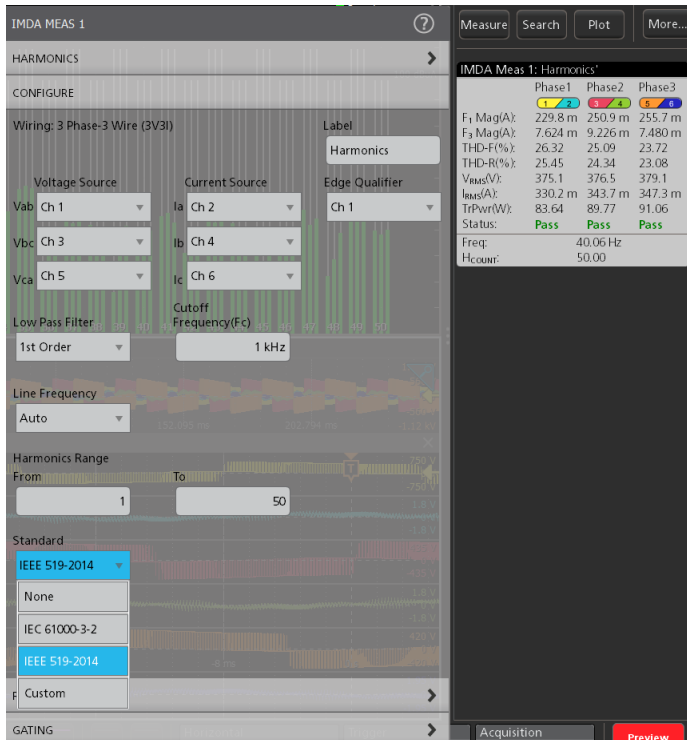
IMDA MEAS 1

HARMONICS

CONFIGURE

Wiring: 3 Phase-3 Wire (3V3I)

Label

Harmonics

Voltage Source

Current Source

Edge Qualifier

Vab Ch 1

Ia Ch 2

Ch 1

Vbc Ch 3

Ib Ch 4

Vca Ch 5

Ic Ch 6

Low Pass Filter

Cutoff Frequency(Fc)

1st Order

1 kHz

Line Frequency

Auto

Harmonics Range

From

1

To

50

Standard

IEEE 519-2014

None

IEC 61000-3-2

IEEE 519-2014

Custom

GATING

Measure Search Plot More...

IMDA Meas 1: Harmonics'

| | Phase1 | Phase2 | Phase3 |
|---|---|---|---|
| | 1 / 2 | 3 / 4 | 5 / 6 |
| $F_1$ Mag(A): | 229.8 m | 250.9 m | 255.7 m |
| $F_3$ Mag(A): | 7.624 m | 9.226 m | 7.480 m |
| THD-F(%): | 26.32 | 25.09 | 23.72 |
| THD-R(%): | 25.45 | 24.34 | 23.08 |
| $V_{RMS}$(V): | 375.1 | 376.5 | 379.1 |
| $I_{RMS}$(A): | 330.2 m | 343.7 m | 347.3 m |
| TrPwr(W): | 83.64 | 89.77 | 91.06 |
| Status: | Pass | Pass | Pass |

Freq: 40.06 Hz
$H_{COUNT}$: 50.00

Acquisition

Preview